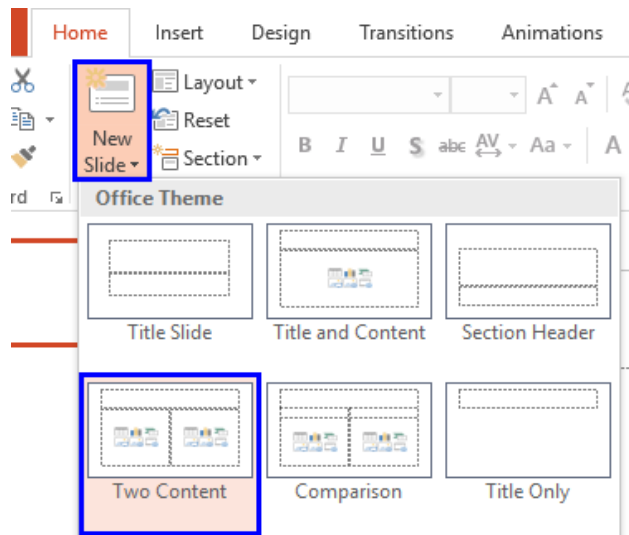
Home Insert Design Transitions Animations

New Slide

Layout

Reset

Section

rd

B I U S abc AV Aa A

Office Theme

Title Slide

Title and Content

Section Header

Two Content

Comparison

Title Only